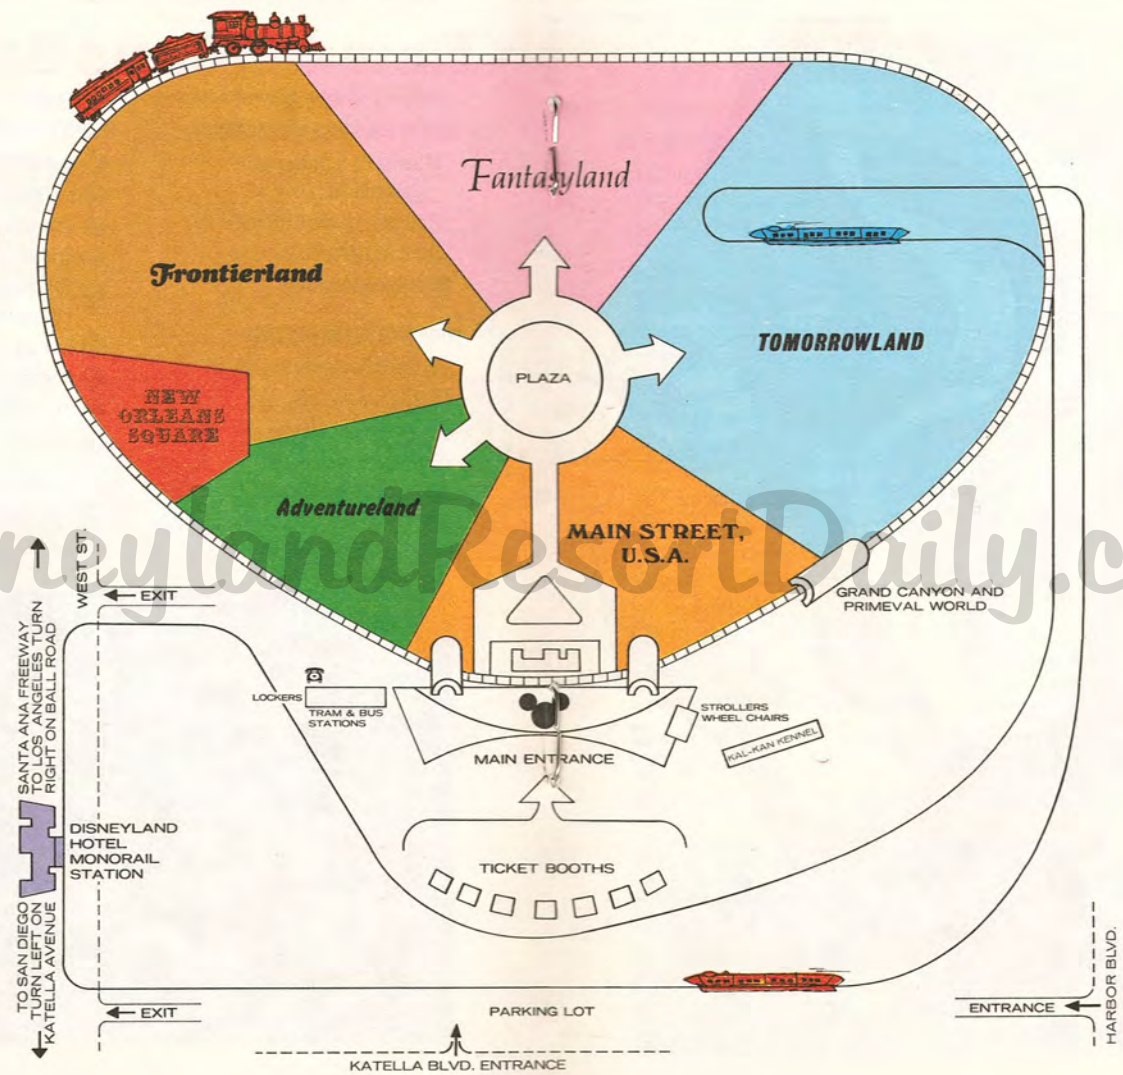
Fantasyland

Frontierland

TOMORROWLAND

PLAZA

NEW ORLEANS SQUARE

Adventureland

MAIN STREET, U.S.A.

neylandResortDaily.c

WEST ST.

EXIT

GRAND CANYON AND PRIMEVAL WORLD

SANTA ANA FREEWAY TO LOS ANGELES TURN RIGHT ON BALL ROAD

LOCKERS

TRAM & BUS STATIONS

STROLLERS WHEEL CHAIRS

KAL-KAN KENNEL

MAIN ENTRANCE

DISNEYLAND HOTEL MONORAIL STATION

TICKET BOOTHS

TO SAN DIEGO TURN LEFT ON KATELLA AVENUE

HARBOR BLVD.

EXIT

PARKING LOT

ENTRANCE

KATELLA BLVD. ENTRANCE